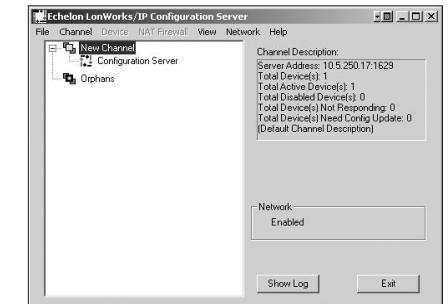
Echelon LonWorks/IP Configuration Server

File Channel Device NAT Firewall View Network Help

New Channel
Configuration Server
Orphans

Channel Description:
Server Address: 10.5.250.17:1629
Total Device(s): 1
Total Active Device(s): 1
Total Disabled Device(s): 0
Total Device(s) Not Responding: 0
Total Device(s) Need Config Update: 0
(Default Channel Description)

Network
Enabled

Show Log
Exit